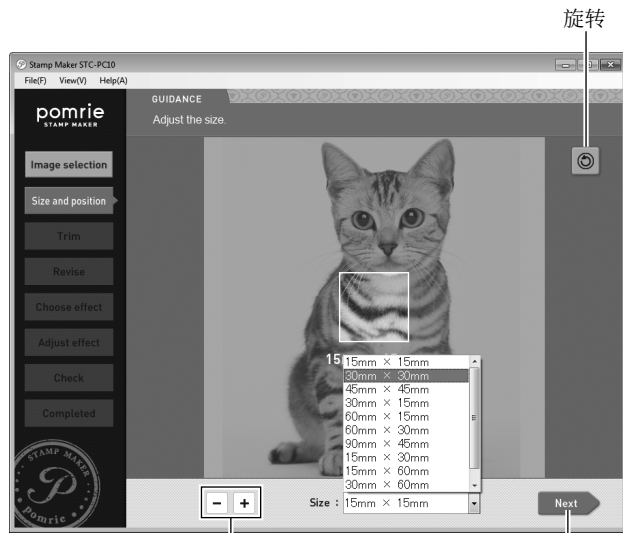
旋转

Stamp Maker STC-PC10
File(F) View(V) Help(A)

pomrie
STAMP MAKER

GUIDANCE
Adjust the size.

Image selection
Size and position
Trim
Revise
Choose effect
Adjust effect
Check
Completed

STAMP MAKER
P
Pomrie

15
15mm × 15mm
30mm × 30mm
45mm × 45mm
30mm × 15mm
60mm × 15mm
60mm × 30mm
90mm × 45mm
15mm × 30mm
15mm × 60mm
30mm × 60mm

−
+

Size : 15mm × 15mm

Next